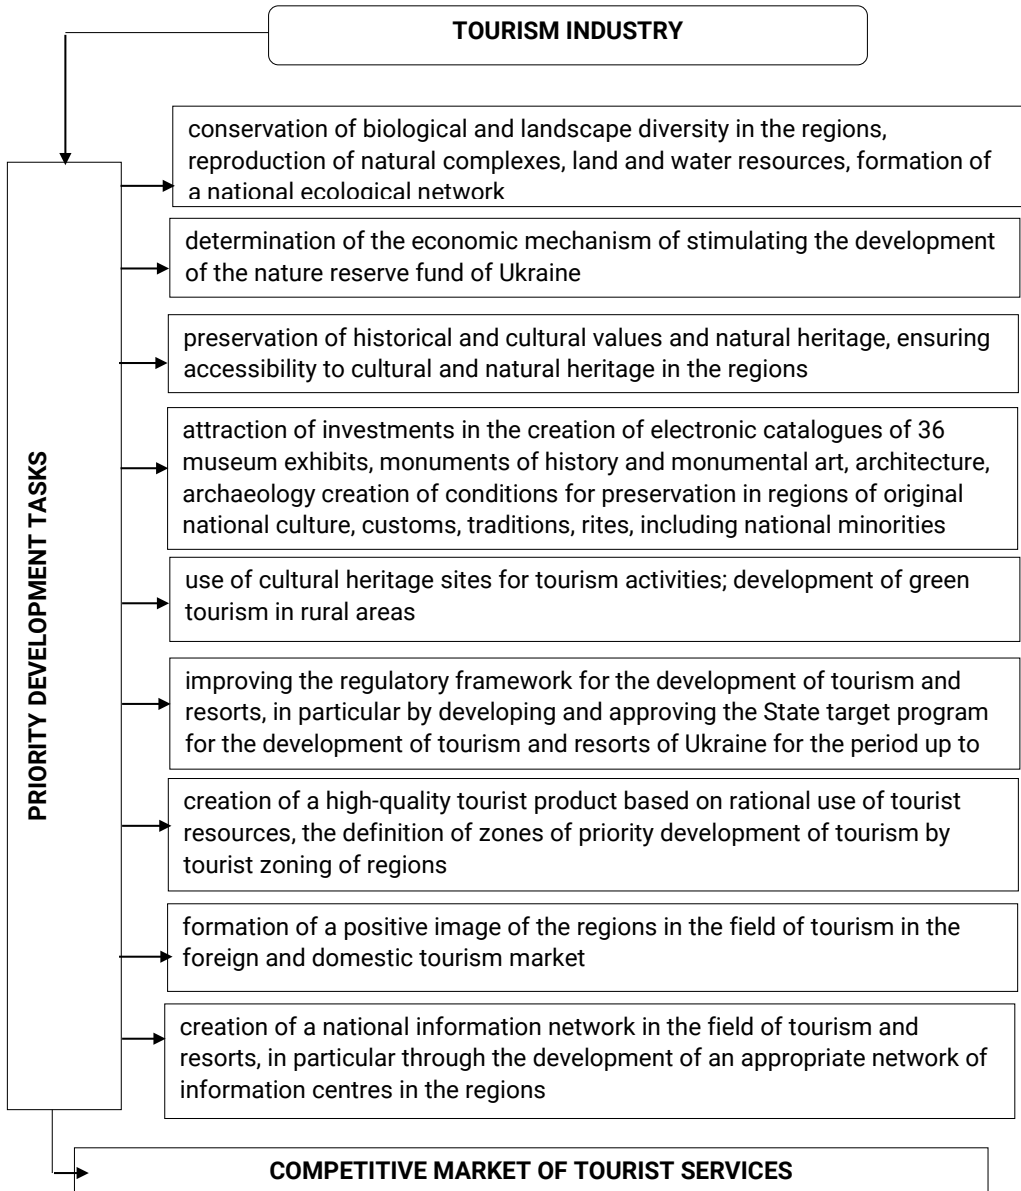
TOURISM INDUSTRY

PRIORITY DEVELOPMENT TASKS

conservation of biological and landscape diversity in the regions, reproduction of natural complexes, land and water resources, formation of a national ecological network

determination of the economic mechanism of stimulating the development of the nature reserve fund of Ukraine

preservation of historical and cultural values and natural heritage, ensuring accessibility to cultural and natural heritage in the regions

attraction of investments in the creation of electronic catalogues of 36 museum exhibits, monuments of history and monumental art, architecture, archaeology creation of conditions for preservation in regions of original national culture, customs, traditions, rites, including national minorities

use of cultural heritage sites for tourism activities; development of green tourism in rural areas

improving the regulatory framework for the development of tourism and resorts, in particular by developing and approving the State target program for the development of tourism and resorts of Ukraine for the period up to

creation of a high-quality tourist product based on rational use of tourist resources, the definition of zones of priority development of tourism by tourist zoning of regions

formation of a positive image of the regions in the field of tourism in the foreign and domestic tourism market

creation of a national information network in the field of tourism and resorts, in particular through the development of an appropriate network of information centres in the regions

COMPETITIVE MARKET OF TOURIST SERVICES